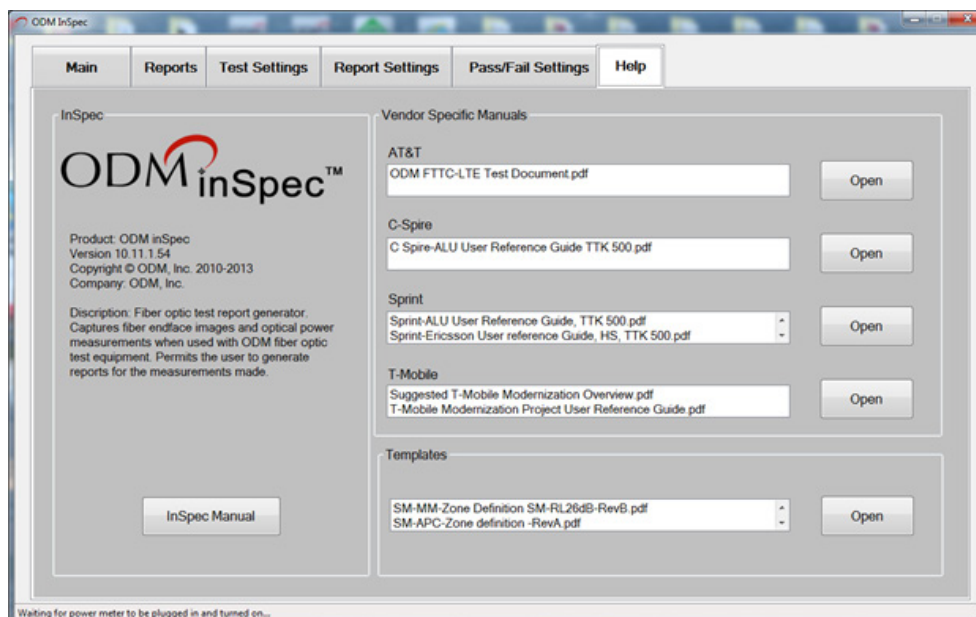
ODM InSpec

Main | Reports | Test Settings | Report Settings | Pass/Fail Settings | Help

InSpec

ODM inSpec™

Product: ODM inSpec
Version 10.11.1.54
Copyright © ODM, Inc. 2010-2013
Company: ODM, Inc.

Discription: Fiber optic test report generator. Captures fiber endface images and optical power measurements when used with ODM fiber optic test equipment. Permits the user to generate reports for the measurements made.

InSpec Manual

Vendor Specific Manuals

AT&T
ODM FTTC-LTE Test Document.pdf
Open

C-Spire
C Spire-ALU User Reference Guide TTK 500.pdf
Open

Sprint
Sprint-ALU User Reference Guide, TTK 500.pdf
Sprint-Ericsson User reference Guide, HS, TTK 500.pdf
Open

T-Mobile
Suggested T-Mobile Modernization Overview.pdf
T-Mobile Modernization Project User Reference Guide.pdf
Open

Templates
SM-MM-Zone Definition SM-RL26dB-RevB.pdf
SM-APC-Zone definition -RevA.pdf
Open

Waiting for power meter to be plugged in and turned on...